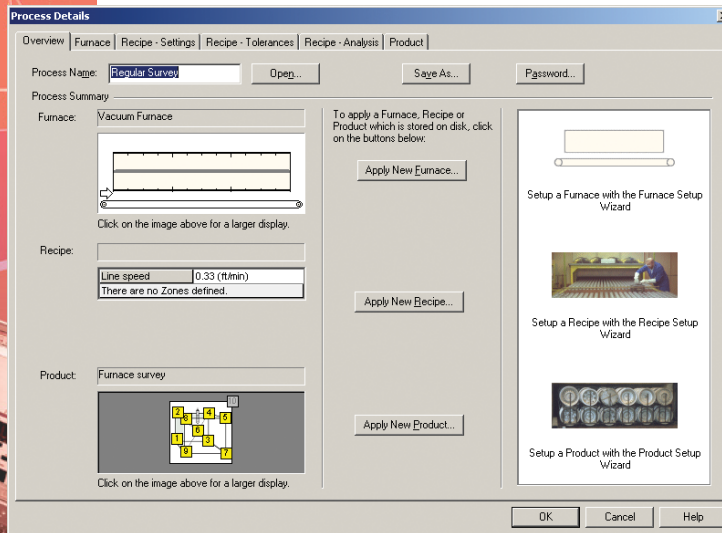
Process Details

Overview | Furnace | Recipe - Settings | Recipe - Tolerances | Recipe - Analysis | Product

Process Name: Regular Survey
Open...
Save As...
Password...

Process Summary

Furnace: Vacuum Furnace

Click on the image above for a larger display.

Recipe:

| Line speed | 0.33 (ft/min) |
|---|---|
| There are no Zones defined. | |

Product: Furnace survey

2 3 4 5 6 1 3 9 7

Click on the image above for a larger display.

To apply a Furnace, Recipe or Product which is stored on disk, click on the buttons below:

Apply New Furnace...

Apply New Recipe...

Apply New Product...

Setup a Furnace with the Furnace Setup Wizard

Setup a Recipe with the Recipe Setup Wizard

Setup a Product with the Product Setup Wizard

OK
Cancel
Help